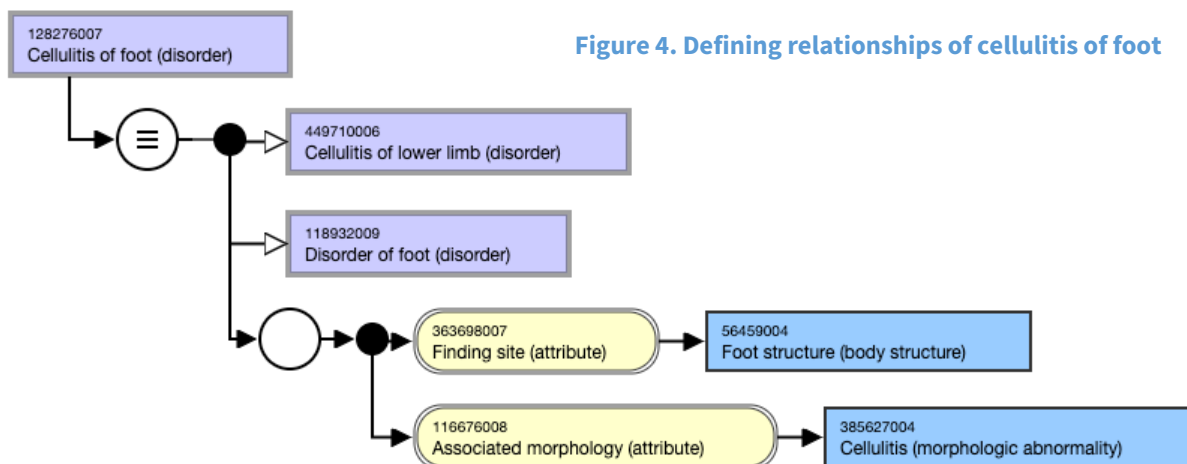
128276007
Cellulitis of foot (disorder)

Figure 4. Defining relationships of cellulitis of foot

≡

449710006
Cellulitis of lower limb (disorder)

118932009
Disorder of foot (disorder)

363698007
Finding site (attribute)

56459004
Foot structure (body structure)

116676008
Associated morphology (attribute)

385627004
Cellulitis (morphologic abnormality)